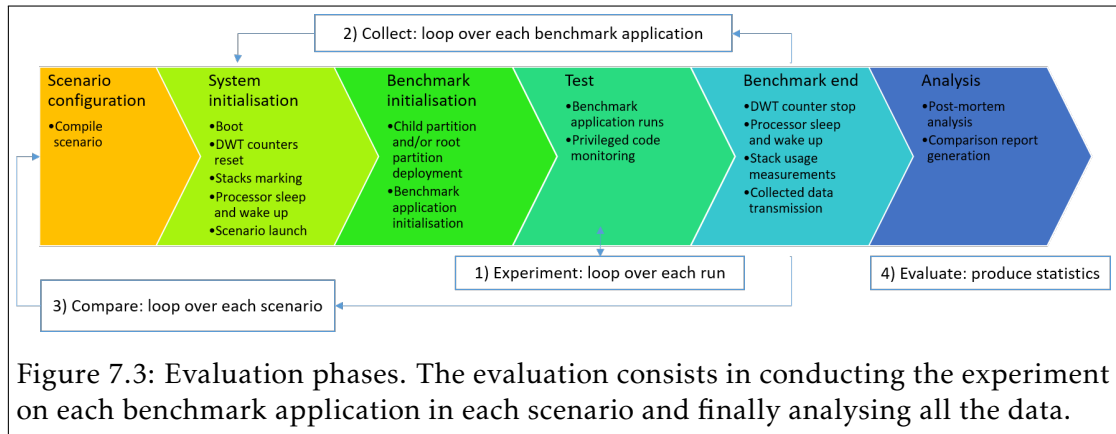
2) Collect: loop over each benchmark application

Scenario configuration
•Compile scenario

System initialisation
•Boot
•DWT counters reset
•Stacks marking
•Processor sleep and wake up
•Scenario launch

Benchmark initialisation
•Child partition and/or root partition deployment
•Benchmark application initialisation

Test
•Benchmark application runs
•Privileged code monitoring

Benchmark end
•DWT counter stop
•Processor sleep and wake up
•Stack usage measurements
•Collected data transmission

Analysis
•Post-mortem analysis
•Comparison report generation

1) Experiment: loop over each run

4) Evaluate: produce statistics

3) Compare: loop over each scenario

Figure 7.3: Evaluation phases. The evaluation consists in conducting the experiment on each benchmark application in each scenario and finally analysing all the data.